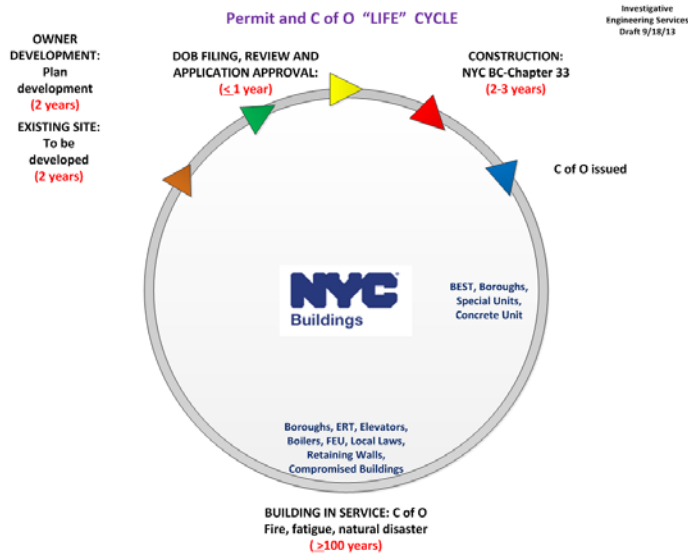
Permit and C of O "LIFE" CYCLE

Investigative Engineering Services Draft 9/18/13

OWNER DEVELOPMENT: Plan development (2 years)

EXISTING SITE: To be developed (2 years)

DOB FILING, REVIEW AND APPLICATION APPROVAL: ($\leq$ 1 year)

CONSTRUCTION: NYC BC-Chapter 33 (2-3 years)

C of O issued

NYC Buildings

BEST, Boroughs, Special Units, Concrete Unit

Boroughs, ERT, Elevators, Boilers, FEU, Local Laws, Retaining Walls, Compromised Buildings

BUILDING IN SERVICE: C of O Fire, fatigue, natural disaster ($\geq$100 years)